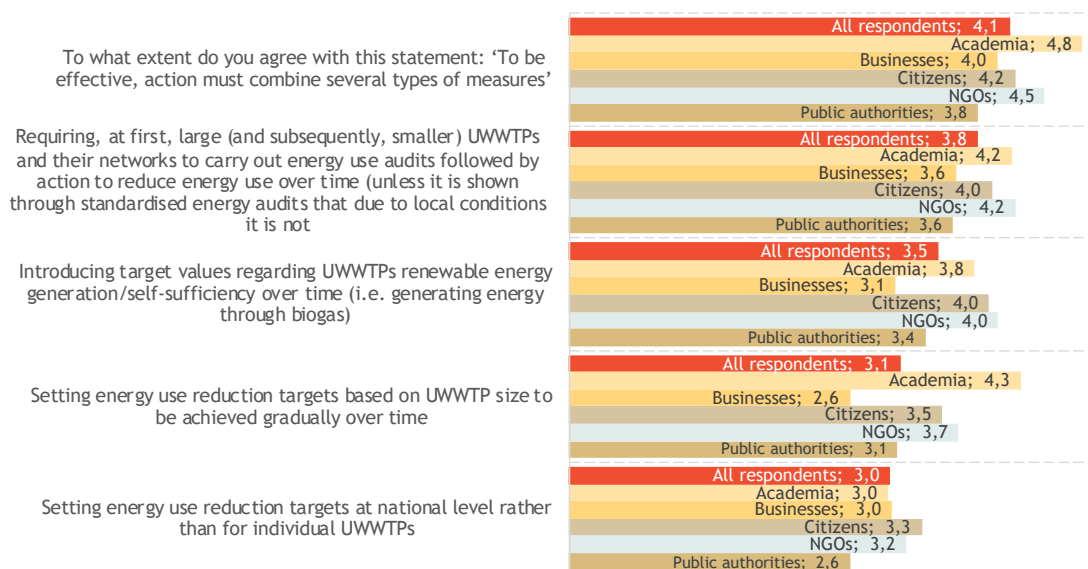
To what extent do you agree with this statement: 'To be effective, action must combine several types of measures'

All respondents; 4,1
Academia; 4,8
Businesses; 4,0
Citizens; 4,2
NGOs; 4,5
Public authorities; 3,8

Requiring, at first, large (and subsequently, smaller) UWWTPs and their networks to carry out energy use audits followed by action to reduce energy use over time (unless it is shown through standardised energy audits that due to local conditions it is not

All respondents; 3,8
Academia; 4,2
Businesses; 3,6
Citizens; 4,0
NGOs; 4,2
Public authorities; 3,6

Introducing target values regarding UWWTPs renewable energy generation/self-sufficiency over time (i.e. generating energy through biogas)

All respondents; 3,5
Academia; 3,8
Businesses; 3,1
Citizens; 4,0
NGOs; 4,0
Public authorities; 3,4

Setting energy use reduction targets based on UWWTP size to be achieved gradually over time

All respondents; 3,1
Academia; 4,3
Businesses; 2,6
Citizens; 3,5
NGOs; 3,7
Public authorities; 3,1

Setting energy use reduction targets at national level rather than for individual UWWTPs

All respondents; 3,0
Academia; 3,0
Businesses; 3,0
Citizens; 3,3
NGOs; 3,2
Public authorities; 2,6